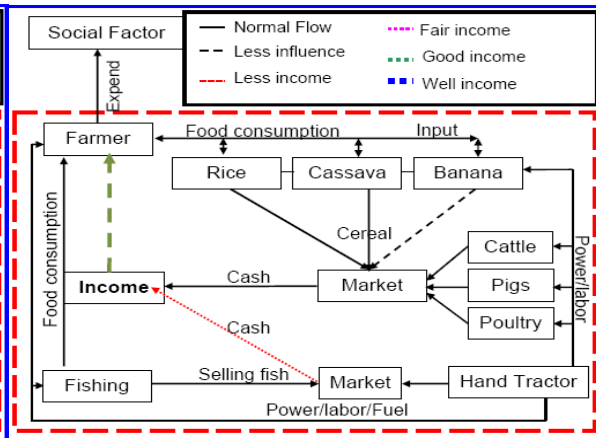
Social Factor

Normal Flow
Less influence
Less income
Fair income
Good income
Well income

Expend

Farmer
Food consumption
Input

Rice
Cassava
Banana

Cereal

Cattle
Pigs
Poultry

Power/labor

Food consumption

Income
Cash
Market
Cash

Fishing
Selling fish
Market
Hand Tractor

Power/labor/Fuel